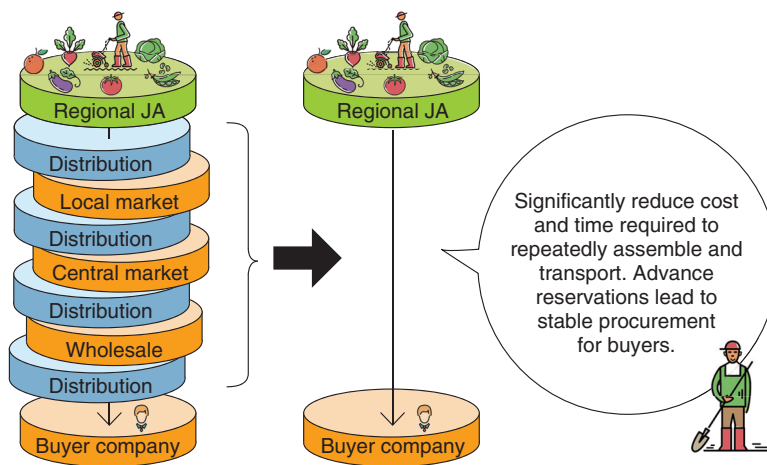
Regional JA
Distribution
Local market
Distribution
Central market
Distribution
Wholesale
Distribution
Buyer company

Regional JA
Buyer company

Significantly reduce cost and time required to repeatedly assemble and transport. Advance reservations lead to stable procurement for buyers.